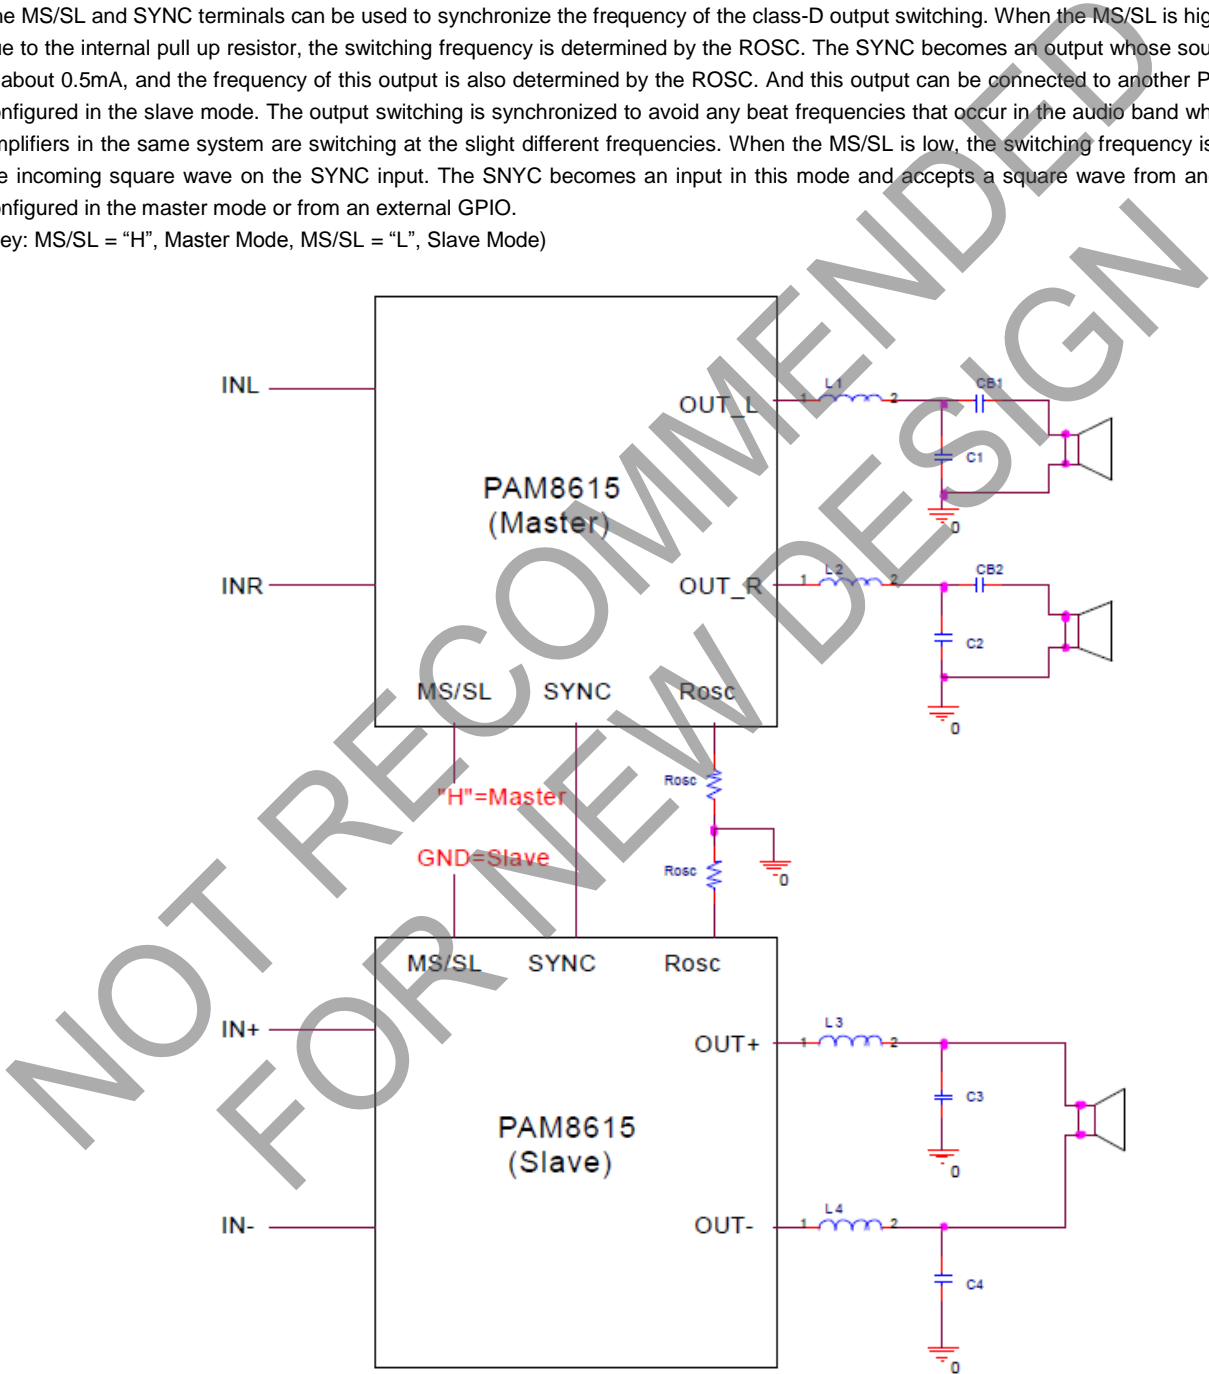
he MS/SL and SYNC terminals can be used to synchronize the frequency of the class-D output switching. When the MS/SL is hig ue to the internal pull up resistor, the switching frequency is determined by the ROSC. The SYNC becomes an output whose sou about 0.5mA, and the frequency of this output is also determined by the ROSC. And this output can be connected to another P nfigured in the slave mode. The output switching is synchronized to avoid any beat frequencies that occur in the audio band wh nplifiers in the same system are switching at the slight different frequencies. When the MS/SL is low, the switching frequency is e incoming square wave on the SYNC input. The SNYC becomes an input in this mode and accepts a square wave from an nfigured in the master mode or from an external GPIO.
ey: MS/SL = “H”, Master Mode, MS/SL = “L”, Slave Mode)

INL
INR
PAM8615
(Master)
OUT_L
OUT_R
L1
L2
1
2
1
2
CB1
CB2
C1
C2
0
0
MS/SL
SYNC
Rosc
"H"=Master
GND=Slave
Rosc
Rosc
0
MS/SL
SYNC
Rosc
IN+
IN-
PAM8615
(Slave)
OUT+
OUT-
L3
L4
1
2
1
2
C3
C4
0
0

NOT RECOMMENDED
FOR NEW DESIGN